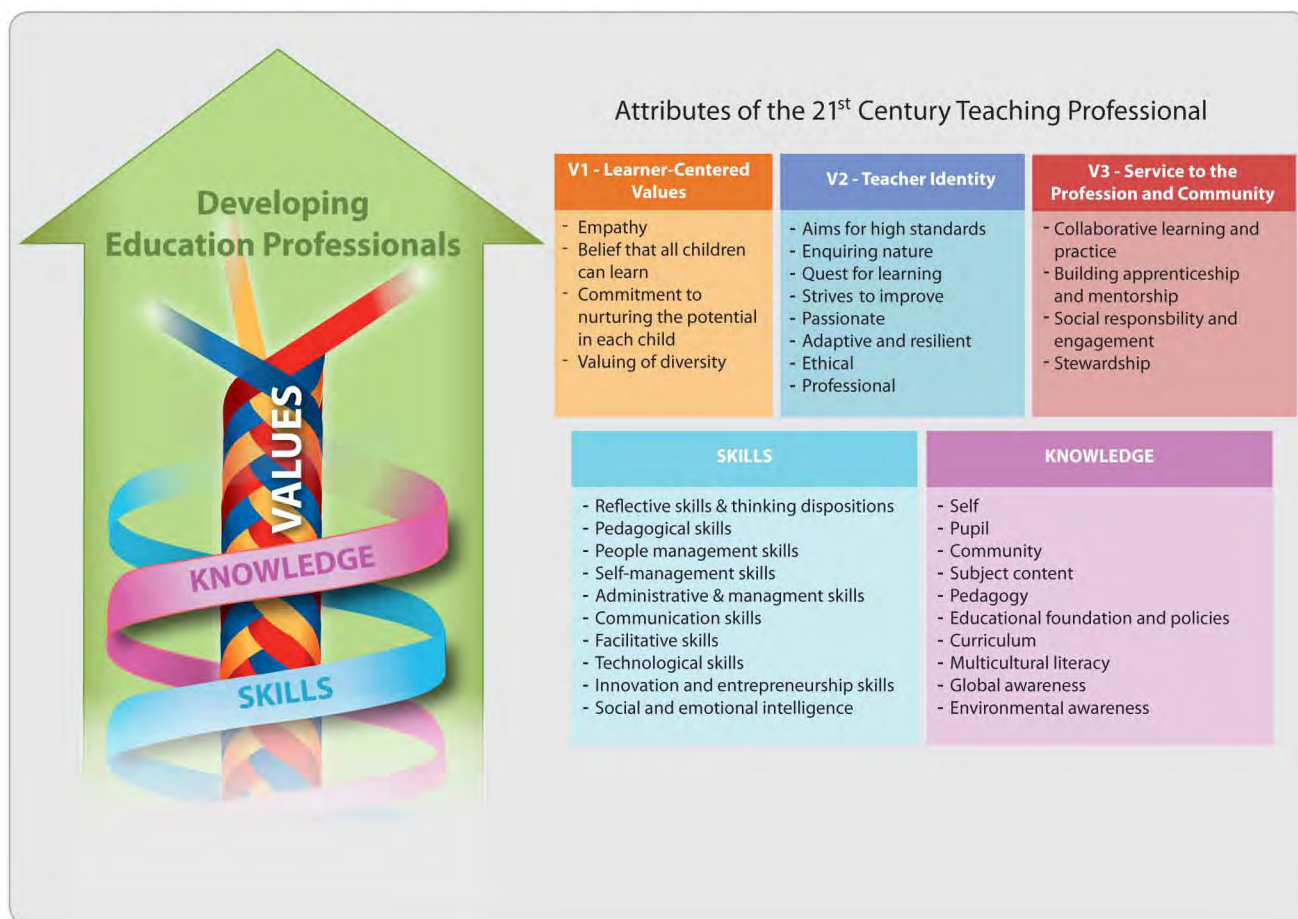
Developing Education Professionals

VALUES

KNOWLEDGE

SKILLS

Attributes of the 21$^{st}$ Century Teaching Professional

| V1 - Learner-Centered Values | V2 - Teacher Identity | V3 - Service to the Profession and Community |
|---|---|---|
| - Empathy<br>- Belief that all children can learn<br>- Commitment to nurturing the potential in each child<br>- Valuing of diversity | - Aims for high standards<br>- Enquiring nature<br>- Quest for learning<br>- Strives to improve<br>- Passionate<br>- Adaptive and resilient<br>- Ethical<br>- Professional | - Collaborative learning and practice<br>- Building apprenticeship and mentorship<br>- Social responsbility and engagement<br>- Stewardship |

| SKILLS | KNOWLEDGE |
|---|---|
| - Reflective skills & thinking dispositions<br>- Pedagogical skills<br>- People management skills<br>- Self-management skills<br>- Administrative & managment skills<br>- Communication skills<br>- Facilitative skills<br>- Technological skills<br>- Innovation and entrepreneurship skills<br>- Social and emotional intelligence | - Self<br>- Pupil<br>- Community<br>- Subject content<br>- Pedagogy<br>- Educational foundation and policies<br>- Curriculum<br>- Multicultural literacy<br>- Global awareness<br>- Environmental awareness |